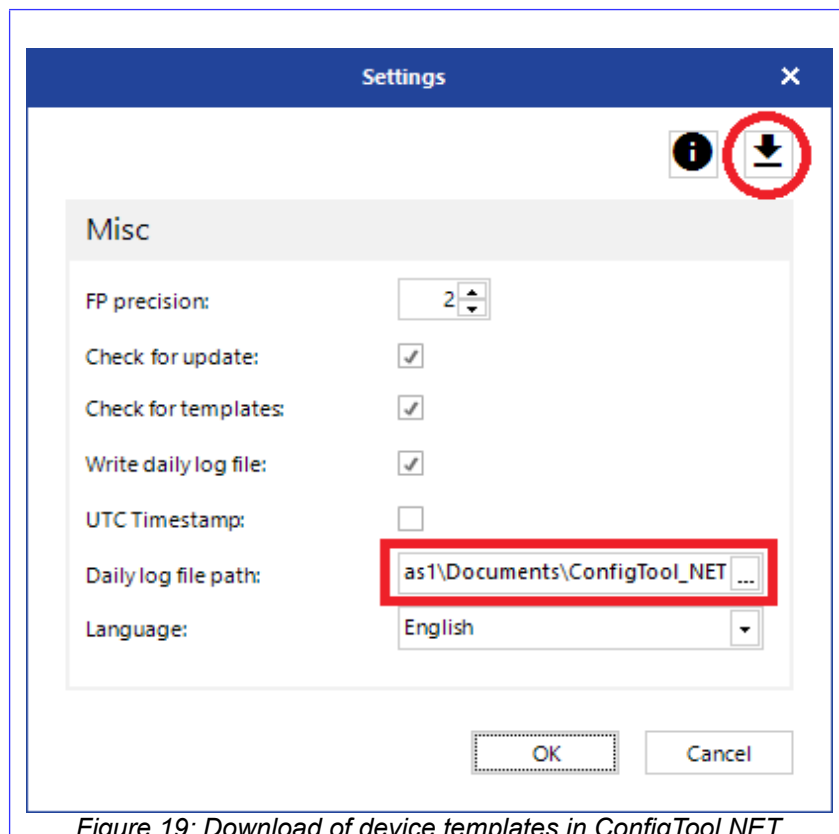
Settings
×

Misc

FP precision: 2

Check for update:

Check for templates:

Write daily log file:

UTC Timestamp:

Daily log file path: as1\Documents\ConfigTool_NET ...

Language: English

OK
Cancel

Figure 19: Download of device templates in ConfigTool.NET